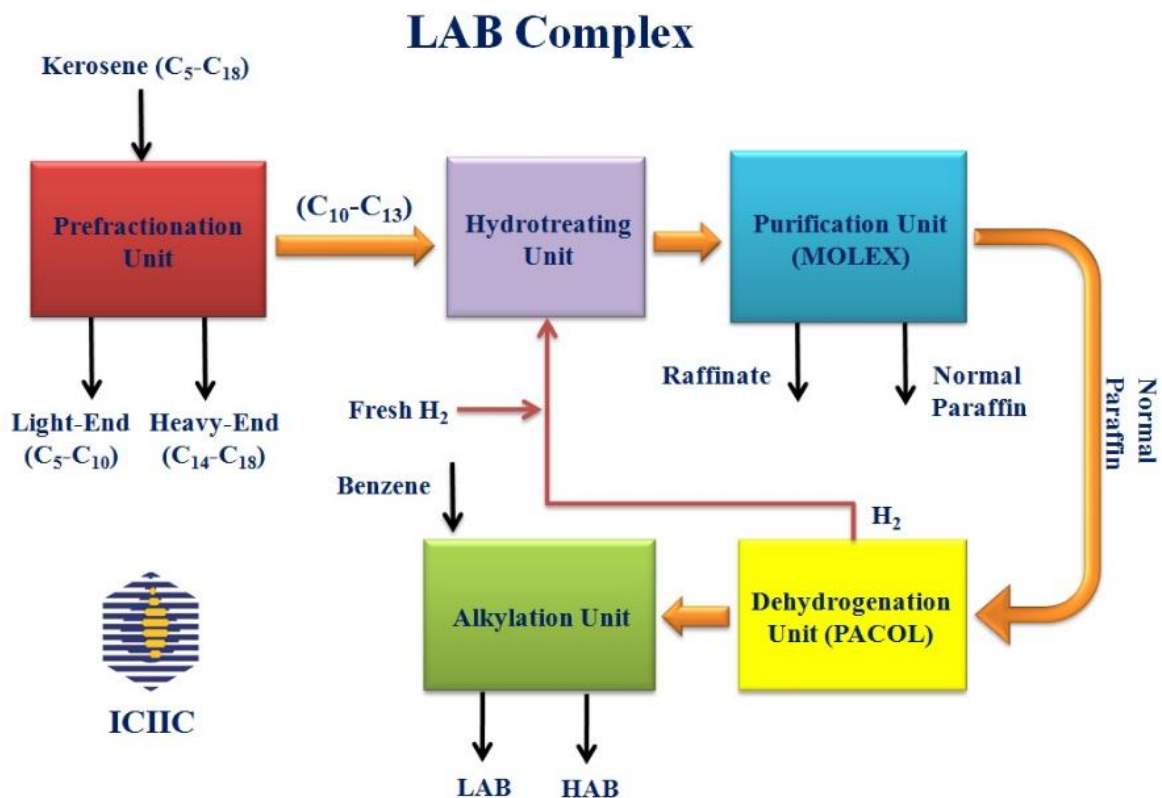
LAB Complex

Kerosene ($C_5$-$C_{18}$)

Prefractionation Unit

($C_{10}$-$C_{13}$)

Hydrotreating Unit

Purification Unit (MOLEX)

Light-End ($C_5$-$C_{10}$)

Heavy-End ($C_{14}$-$C_{18}$)

Raffinate

Normal Paraffin

Normal Paraffin

Fresh $H_2$

Benzene

$H_2$

Alkylation Unit

Dehydrogenation Unit (PACOL)

ICIIC

LAB

HAB